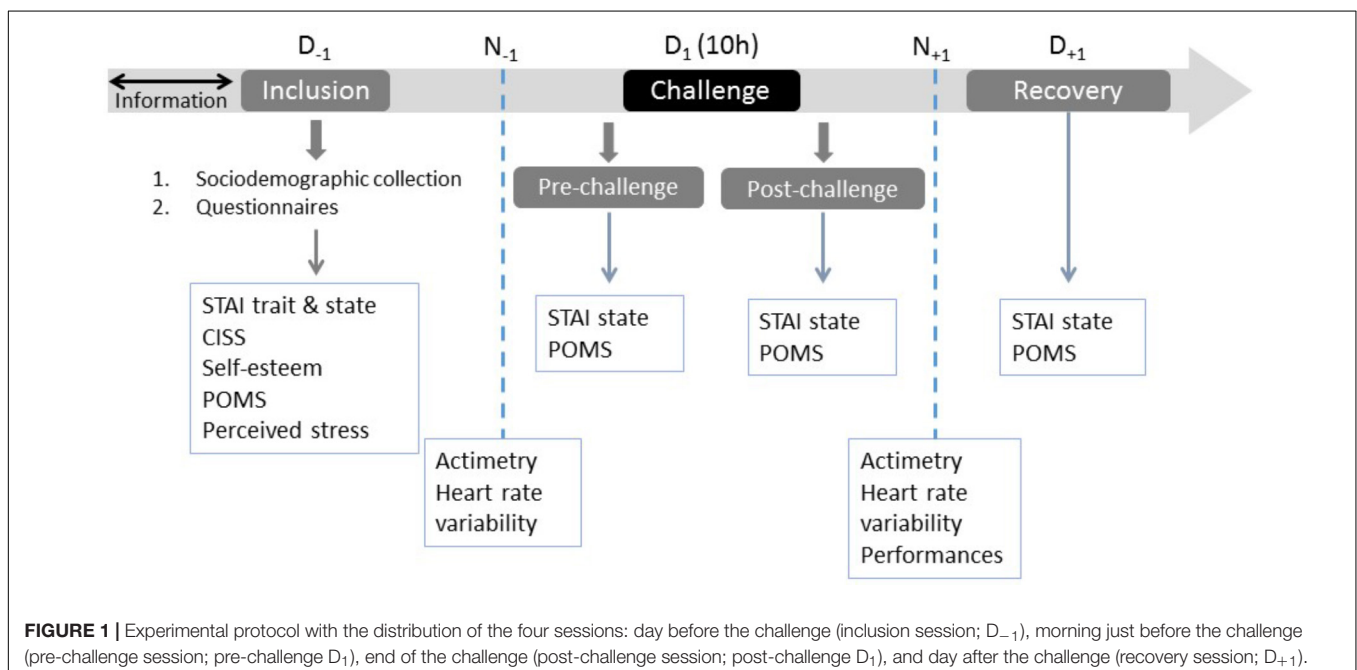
$D_{-1}$ $N_{-1}$ $D_1$ (10h) $N_{+1}$ $D_{+1}$

Information Inclusion Challenge Recovery

1. Sociodemographic collection
2. Questionnaires

Pre-challenge Post-challenge

STAI trait & state
CISS
Self-esteem
POMS
Perceived stress

STAI state
POMS

STAI state
POMS

STAI state
POMS

Actimetry
Heart rate variability

Actimetry
Heart rate variability
Performances

**FIGURE 1 |** Experimental protocol with the distribution of the four sessions: day before the challenge (inclusion session; $D_{-1}$), morning just before the challenge (pre-challenge session; pre-challenge $D_1$), end of the challenge (post-challenge session; post-challenge $D_1$), and day after the challenge (recovery session; $D_{+1}$).